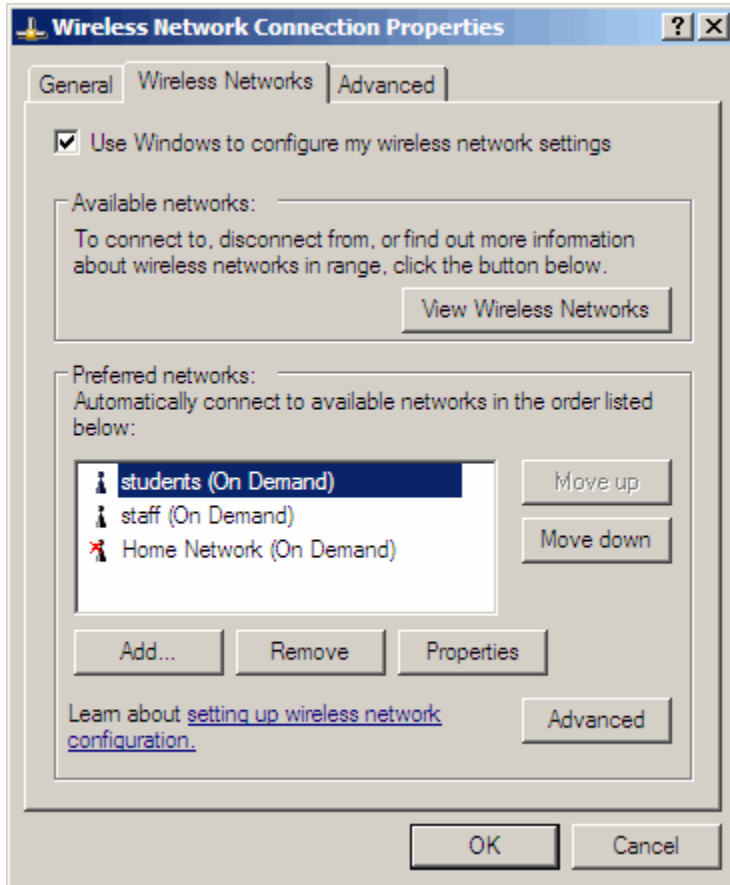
Wireless Network Connection Properties

?

X

General

Wireless Networks

Advanced

Use Windows to configure my wireless network settings

Available networks:

To connect to, disconnect from, or find out more information about wireless networks in range, click the button below.

View Wireless Networks

Preferred networks:

Automatically connect to available networks in the order listed below:

students (On Demand)

staff (On Demand)

Home Network (On Demand)

Move up

Move down

Add...

Remove

Properties

Learn about setting up wireless network configuration.

Advanced

OK

Cancel